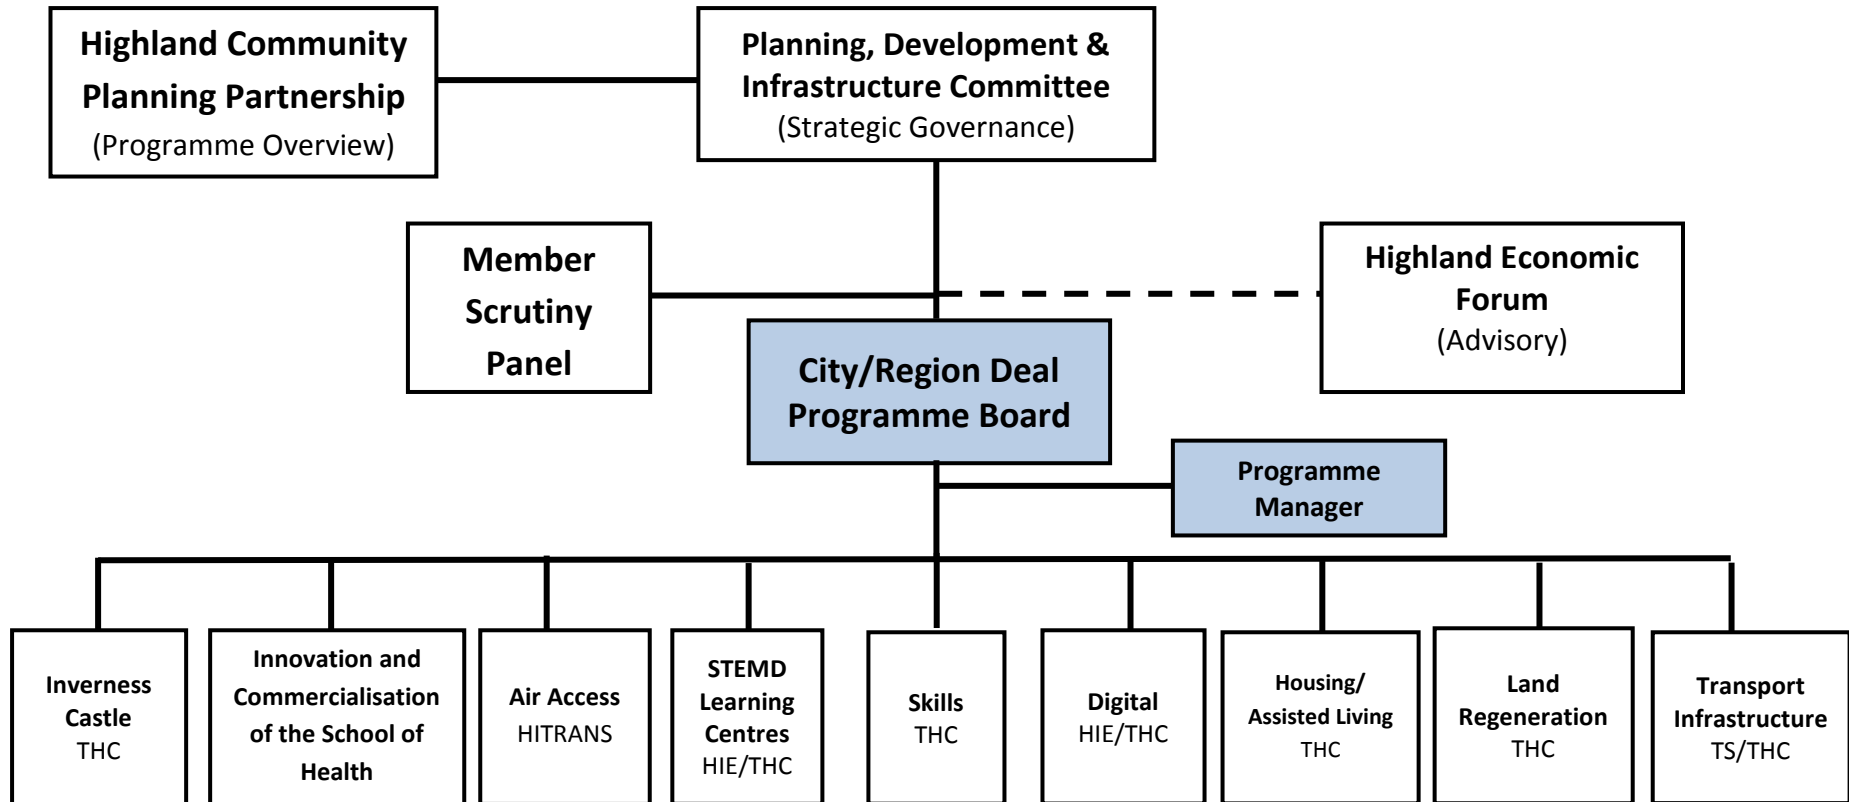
Highland Community Planning Partnership
(Programme Overview)

Planning, Development & Infrastructure Committee
(Strategic Governance)

Member Scrutiny Panel

Highland Economic Forum
(Advisory)

City/Region Deal Programme Board

Programme Manager

Inverness Castle
THC

Innovation and Commercialisation of the School of Health

Air Access
HITRANS

STEMD Learning Centres
HIE/THC

Skills
THC

Digital
HIE/THC

Housing/ Assisted Living
THC

Land Regeneration
THC

Transport Infrastructure
TS/THC